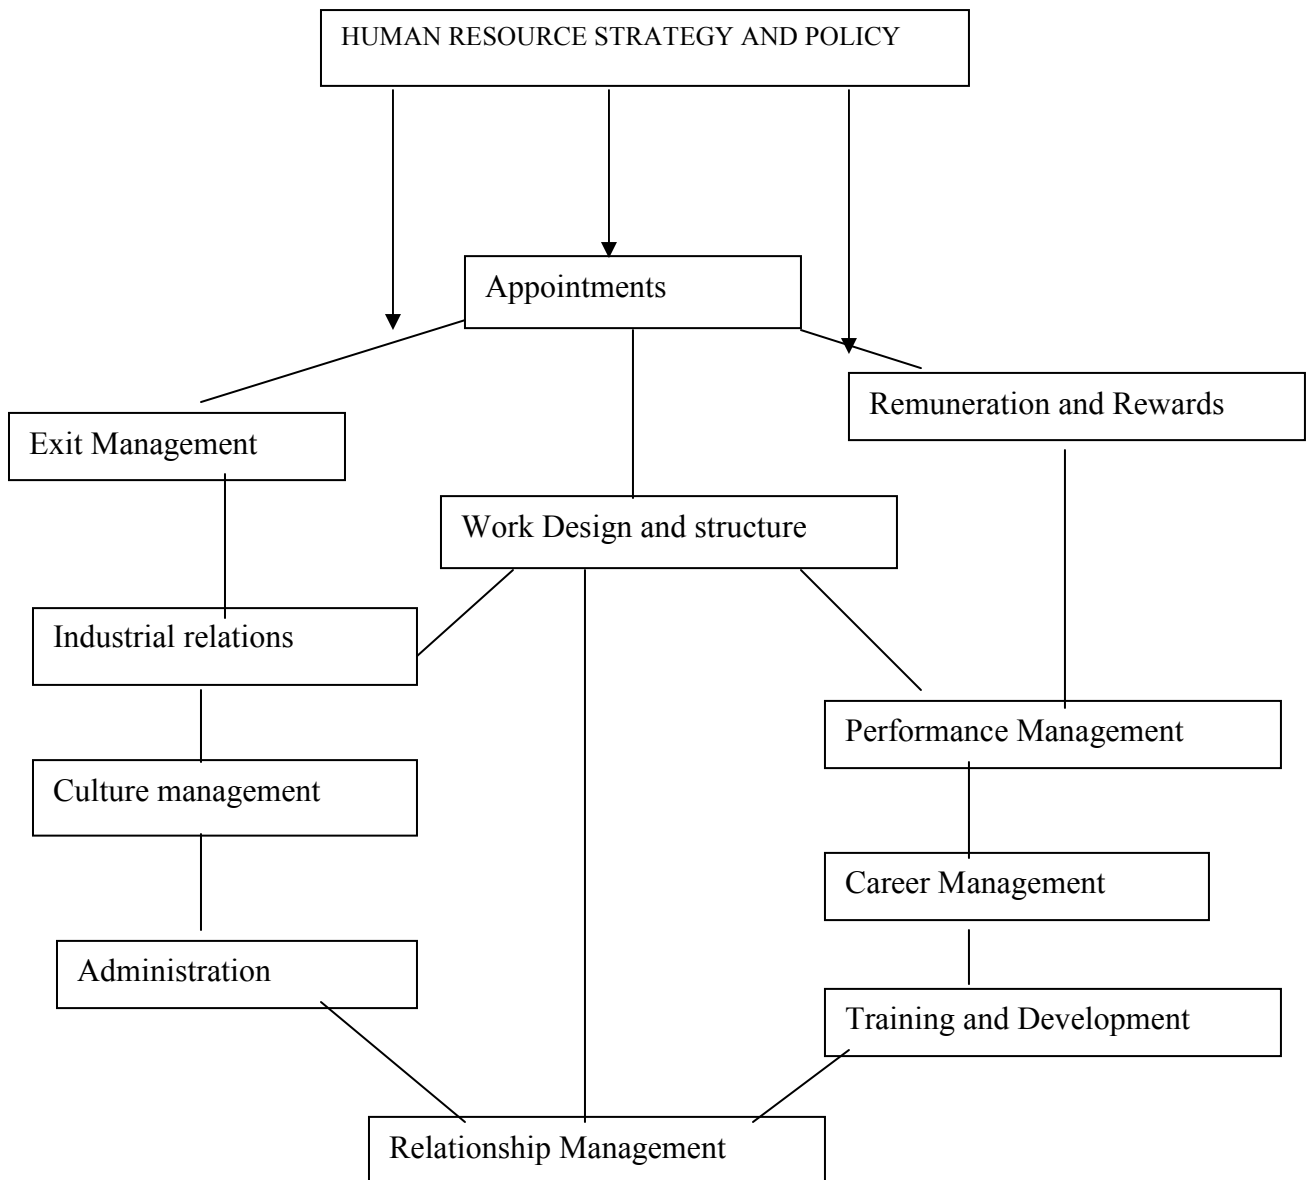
HUMAN RESOURCE STRATEGY AND POLICY

Appointments

Remuneration and Rewards

Exit Management

Work Design and structure

Industrial relations

Performance Management

Culture management

Career Management

Administration

Training and Development

Relationship Management